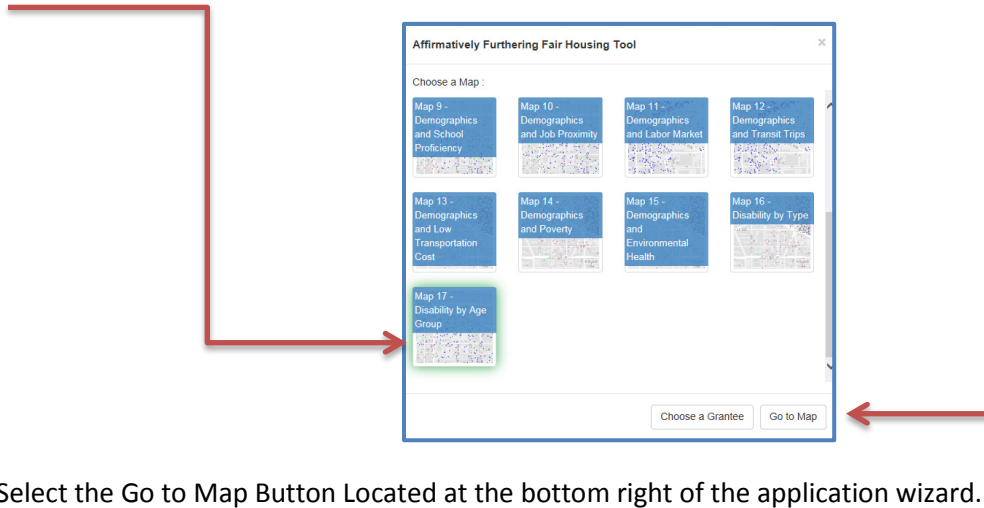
Affirmatively Furthering Fair Housing Tool

×

Choose a Map :

Map 9 - Demographics and School Proficiency

Map 10 - Demographics and Job Proximity

Map 11 - Demographics and Labor Market

Map 12 - Demographics and Transit Trips

Map 13 - Demographics and Low Transportation Cost

Map 14 - Demographics and Poverty

Map 15 - Demographics and Environmental Health

Map 16 - Disability by Type

Map 17 - Disability by Age Group

Choose a Grantee

Go to Map

Select the Go to Map Button Located at the bottom right of the application wizard.